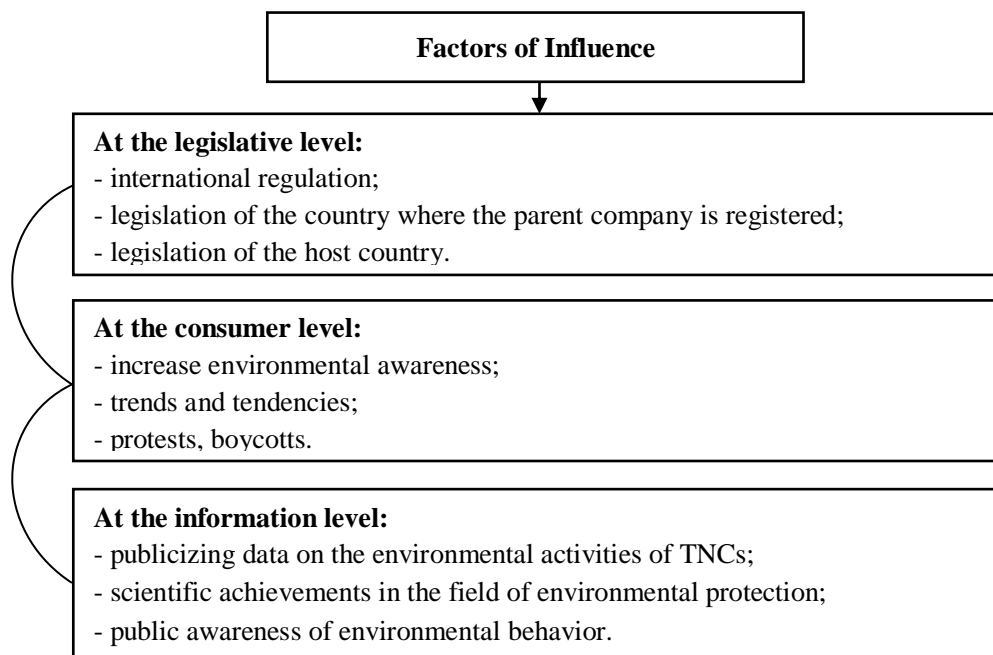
Factors of Influence

At the legislative level:
- international regulation;
- legislation of the country where the parent company is registered;
- legislation of the host country.

At the consumer level:
- increase environmental awareness;
- trends and tendencies;
- protests, boycotts.

At the information level:
- publicizing data on the environmental activities of TNCs;
- scientific achievements in the field of environmental protection;
- public awareness of environmental behavior.